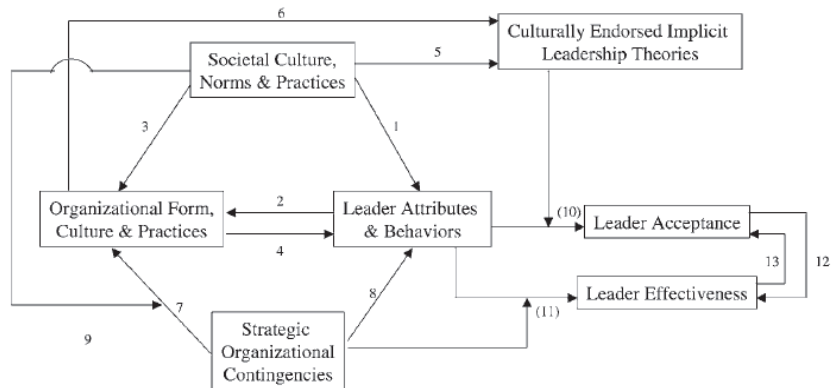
6

Culturally Endorsed Implicit Leadership Theories

Societal Culture, Norms & Practices

5

3

1

Organizational Form, Culture & Practices

2

4

Leader Attributes & Behaviors

(10)

Leader Acceptance

13

12

Leader Effectiveness

7

8

(11)

9

Strategic Organizational Contingencies